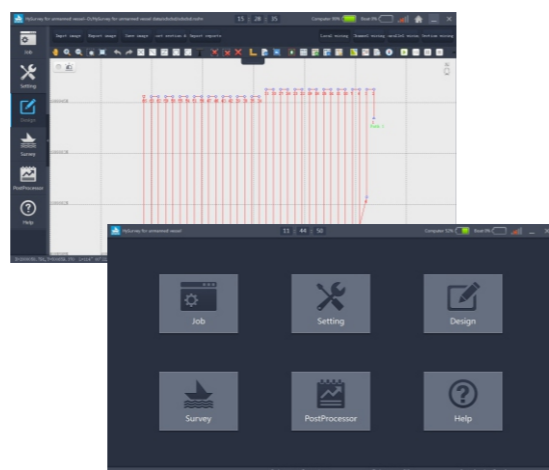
Job

Setting

Design

Survey

PostProcessor

Help

15 28 35

Computer 99%

Boat 0%

Import image

Import image

Save image

Cut section

Import reports

HySurvey for unmanned vessel

11 44 50

Computer 53%

Boat 0%

Job

Setting

Design

Survey

PostProcessor

Help